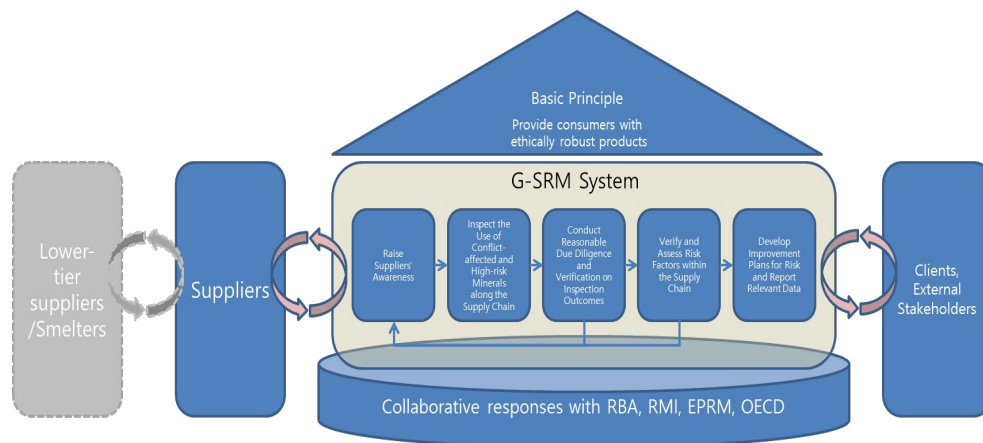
Basic Principle

Provide consumers with ethically robust products

G-SRM System

Lower-tier suppliers /Smelters

Suppliers

Raise Suppliers' Awareness

Inspect the Use of Conflict-affected and High-risk Minerals along the Supply Chain

Conduct Reasonable Due Diligence and Verification on Inspection Outcomes

Verify and Assess Risk Factors within the Supply Chain

Develop Improvement Plans for Risk and Report Relevant Data

Clients, External Stakeholders

Collaborative responses with RBA, RMI, EPRM, OECD